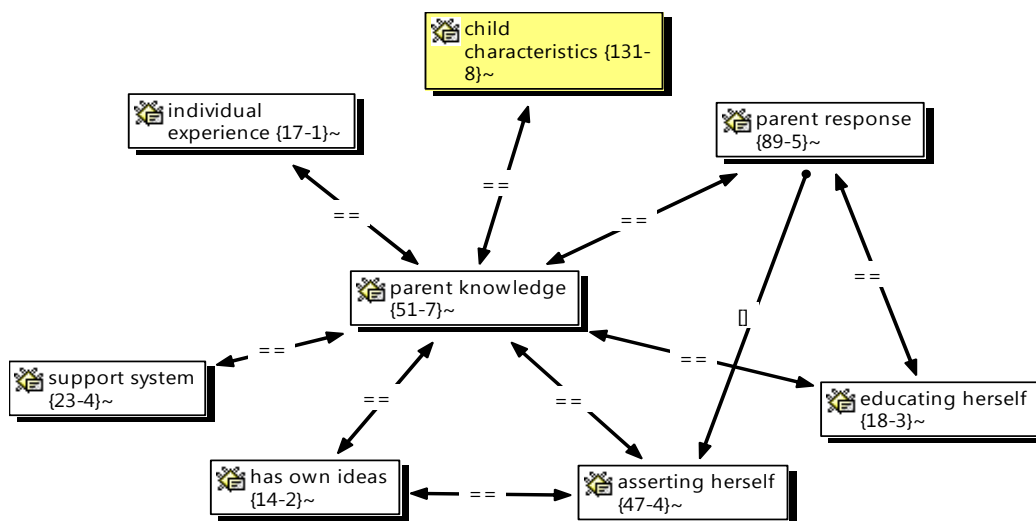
child characteristics {131-8}~

individual experience {17-1}~

parent response {89-5}~

==

==

==

parent knowledge {51-7}~

==

[]

==

support system {23-4}~

==

==

==

educating herself {18-3}~

==

has own ideas {14-2}~

==

asserting herself {47-4}~